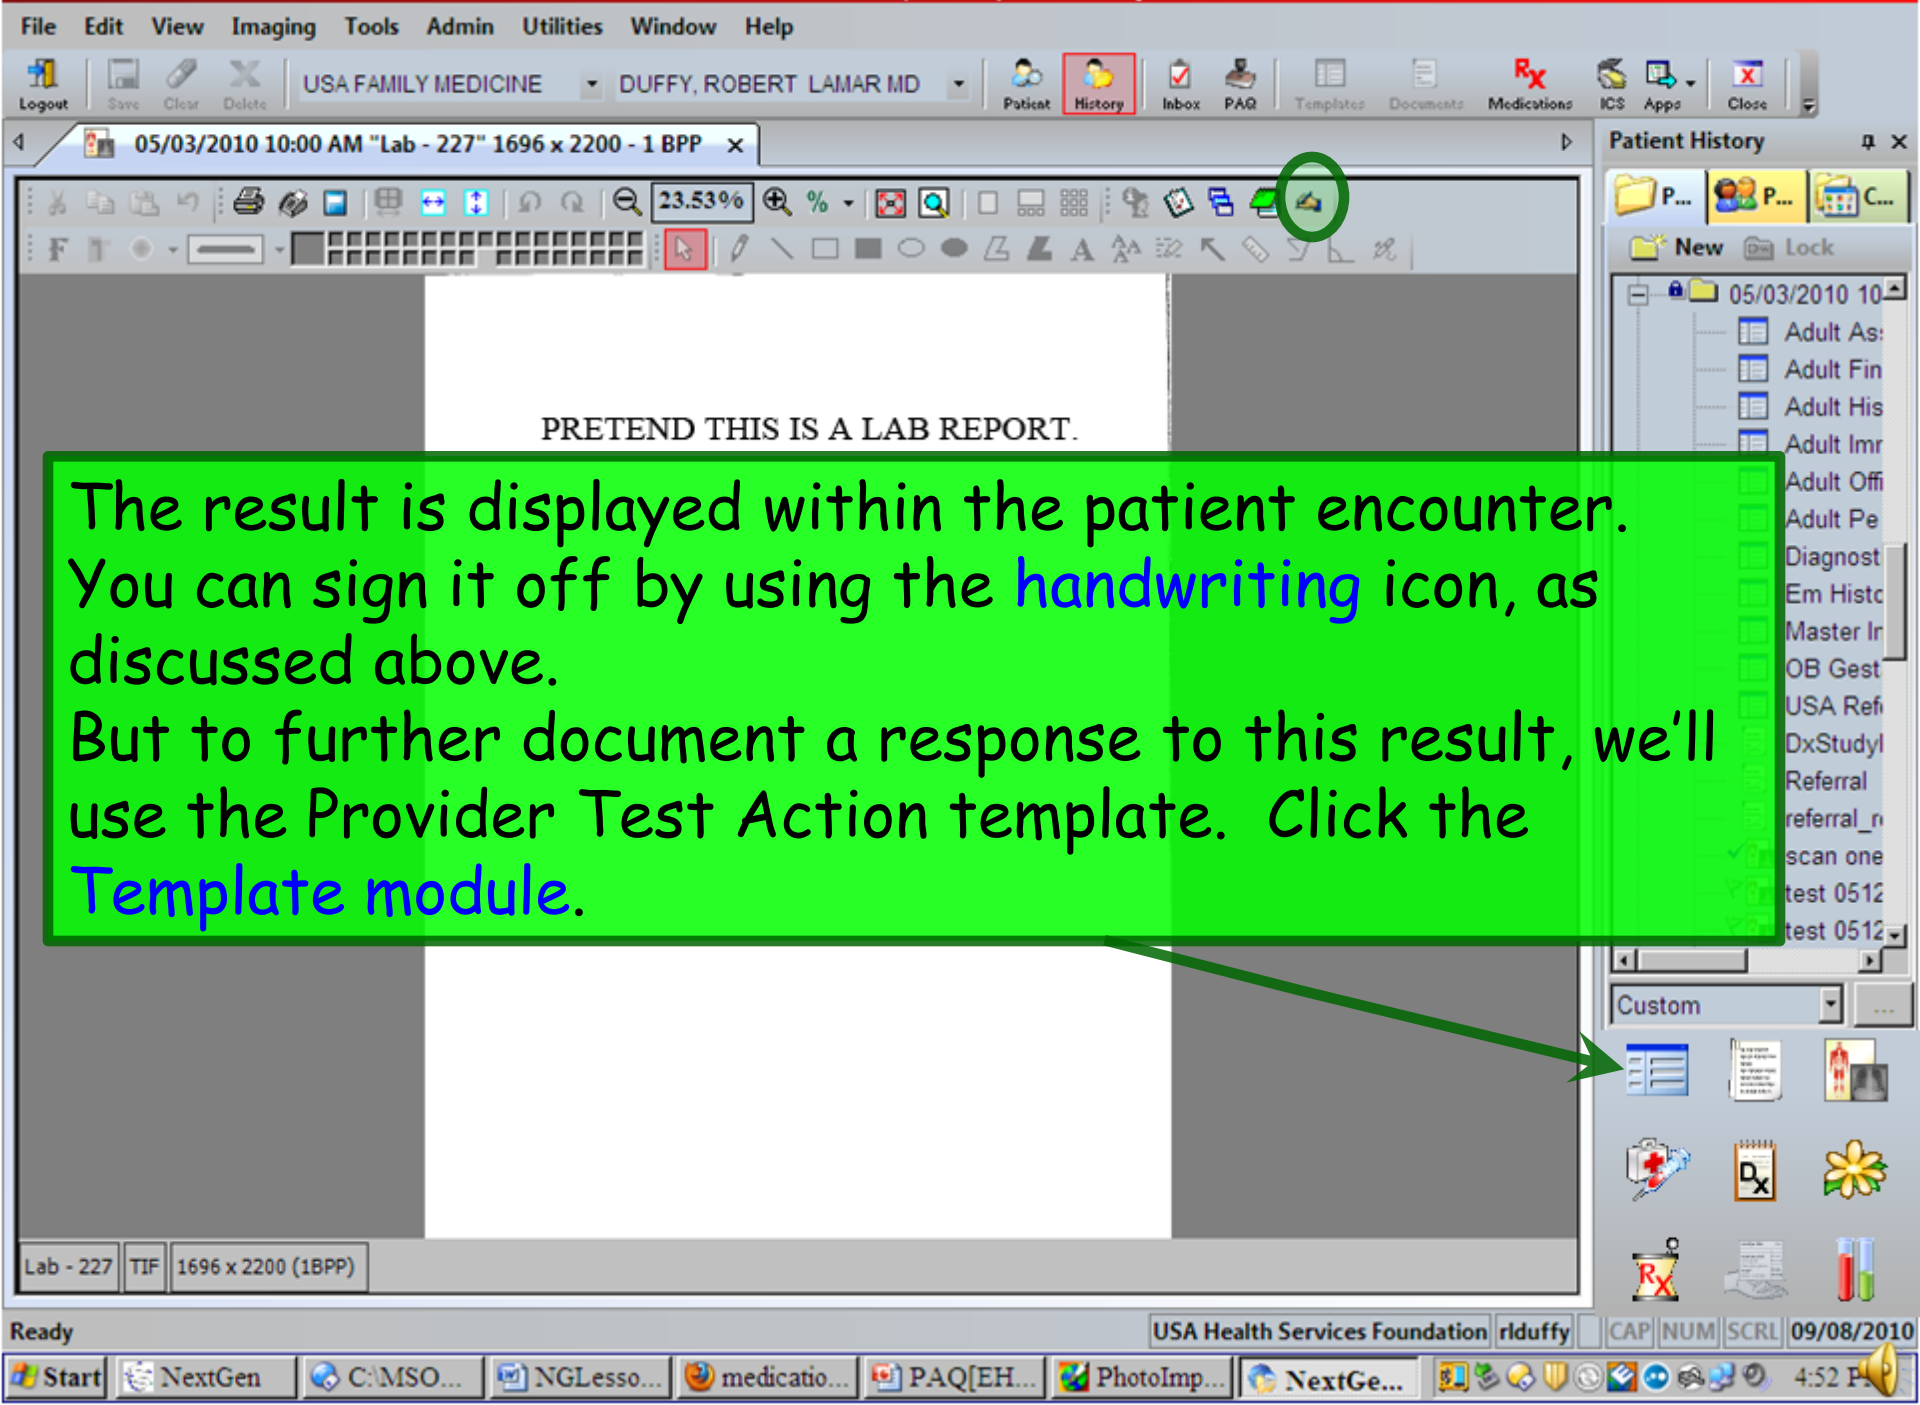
File Edit View Imaging Tools Admin Utilities Window Help

Logout Save Clear Delete USA FAMILY MEDICINE DUFFY, ROBERT LAMAR MD Patient History Inbox PAQ Templates Documents Medications ICS Apps Close

05/03/2010 10:00 AM "Lab - 227" 1696 x 2200 - 1 BPP ×

23.53%

PRETEND THIS IS A LAB REPORT.

The result is displayed within the patient encounter. You can sign it off by using the handwriting icon, as discussed above.

But to further document a response to this result, we'll use the Provider Test Action template. Click the Template module.

Patient History

P... P... C...

New Lock

05/03/2010 10
Adult As
Adult Fin
Adult His
Adult Imr
Adult Offi
Adult Pe
Diagnost
Em Histc
Master Ir
OB Gest
USA Refi
DxStudyl
Referral
referral_r
scan one
test 0512
test 0512

Custom

Lab - 227 TIF 1696 x 2200 (1BPP)

Ready USA Health Services Foundation rlduffy CAP NUM SCRL 09/08/2010

Start NextGen C:\MSO... NGLesso... medicatio... PAQ[EH... PhotoImp... NextGe... 4:52 P